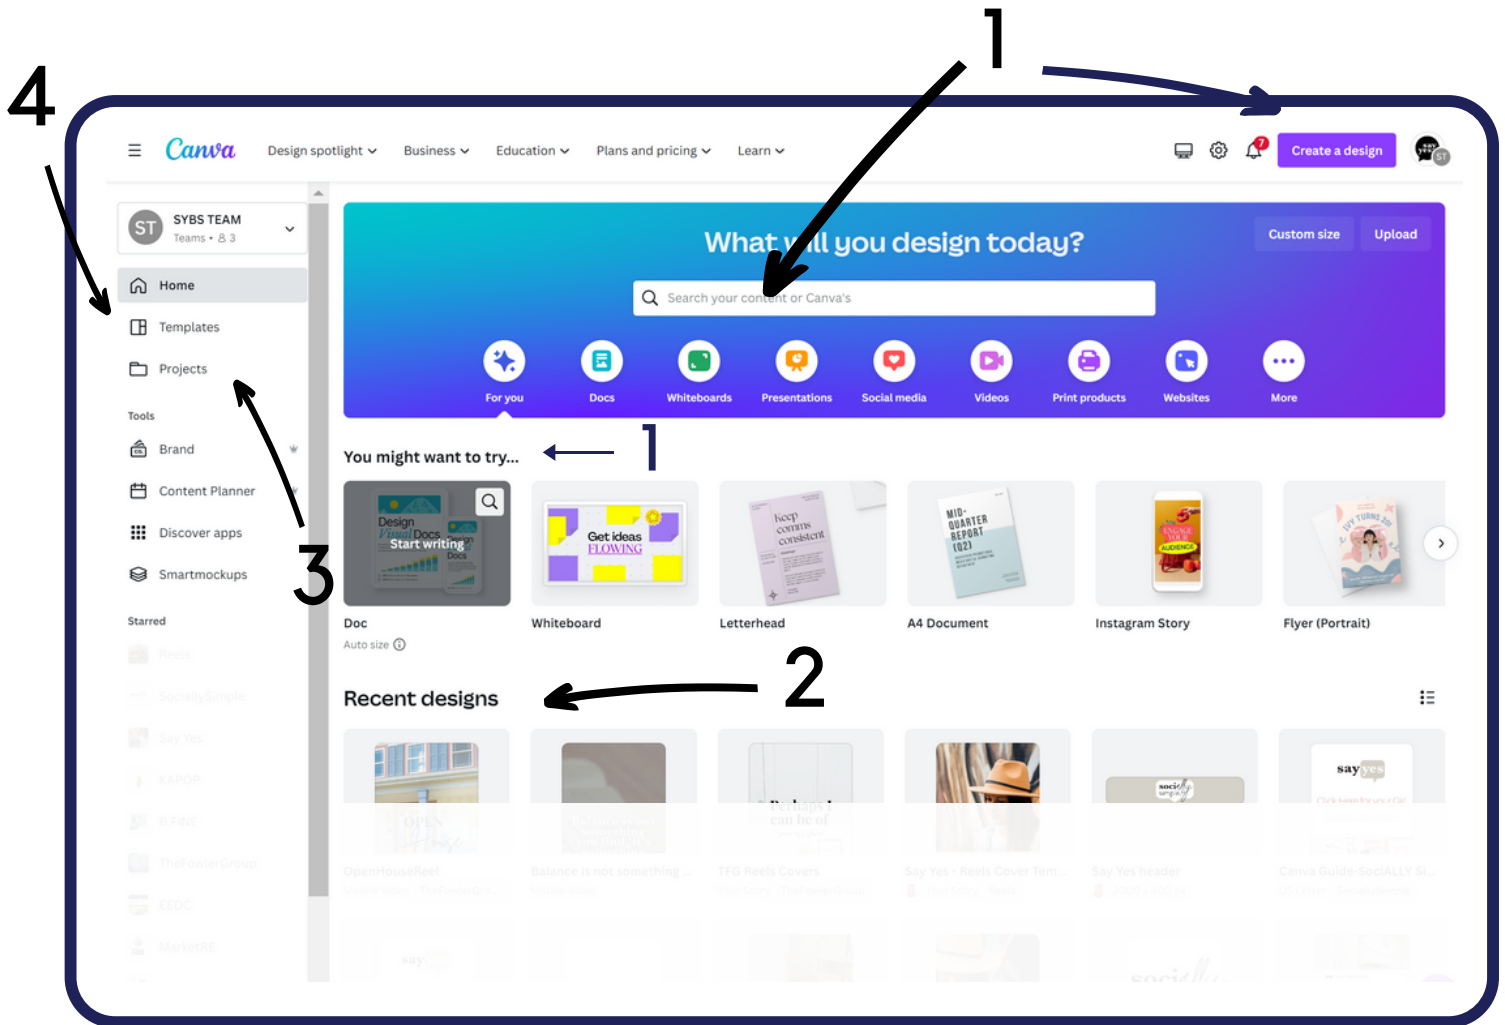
1

4

Canva Design spotlight Business Education Plans and pricing Learn

Create a design

ST SYBS TEAM
Teams • 8 3

Home
Templates
Projects

Tools
Brand
Content Planner
Discover apps
Smartmockups

Starred

What will you design today?

Custom size Upload

Search your content or Canva's

For you
Docs
Whiteboards
Presentations
Social media
Videos
Print products
Websites
More

You might want to try...

1

Design Docs
Start writing
Doc
Auto size

Get ideas FLOWING
Whiteboard

Keep comms consistent
Letterhead

MID-QUARTER REPORT (Q2)
A4 Document

ENGAGE YOUR AUDIENCE
Instagram Story

Flyer (Portrait)

3

2

Recent designs

say yes